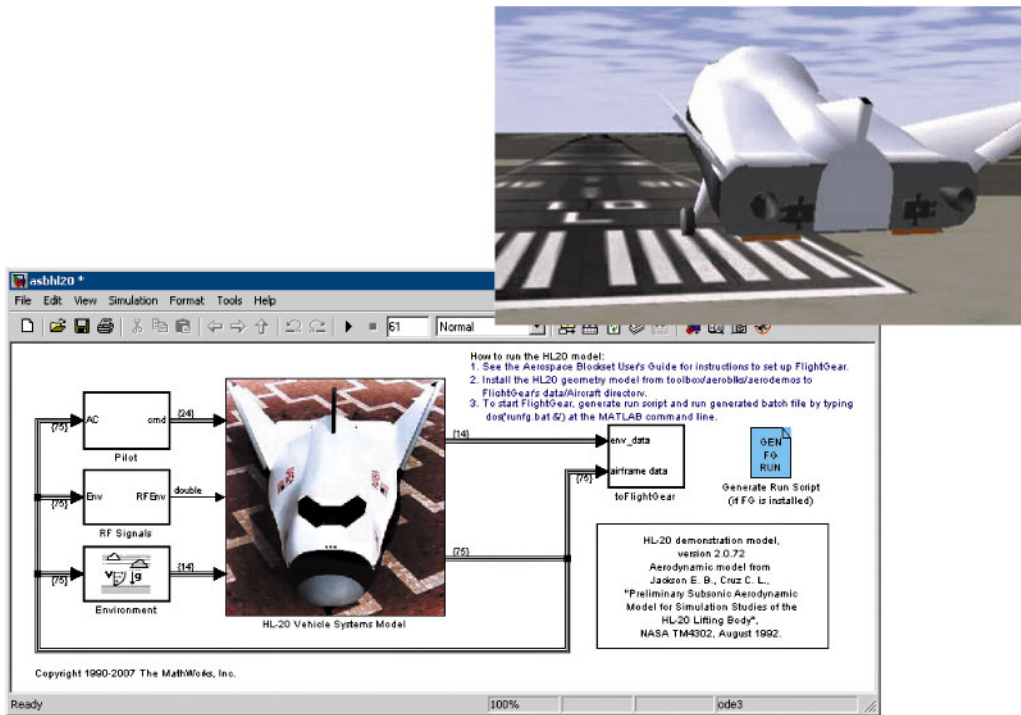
asbhl20 *

File Edit View Simulation Format Tools Help

61 Normal

How to run the HL20 model:
1. See the Aerospace Blockset User's Guide for instructions to set up FlightGear.
2. Install the HL20 geometry model from toolbox/aeroblks/aerodemos to FlightGear's data/Aircraft directory.
3. To start FlightGear, generate run script and run generated batch file by typing dos('runfg.bat &') at the MATLAB command line.

{75} AC cmd {24}
Pilot

{75} Env RFEnv double
RF Signals

{75} {14}
Environment

HL-20 Vehicle Systems Model

{14} env_data
{75} airframe data
toFlightGear

GEN FG RUN
Generate Run Script (if FG is installed)

{75}

HL-20 demonstration model, version 2.0.72
Aerodynamic model from Jackson E. B., Cruz C. L., "Preliminary Subsonic Aerodynamic Model for Simulation Studies of the HL-20 Lifting Body", NASA TM4302, August 1992.

Copyright 1990-2007 The MathWorks, Inc.

Ready 100% ode3